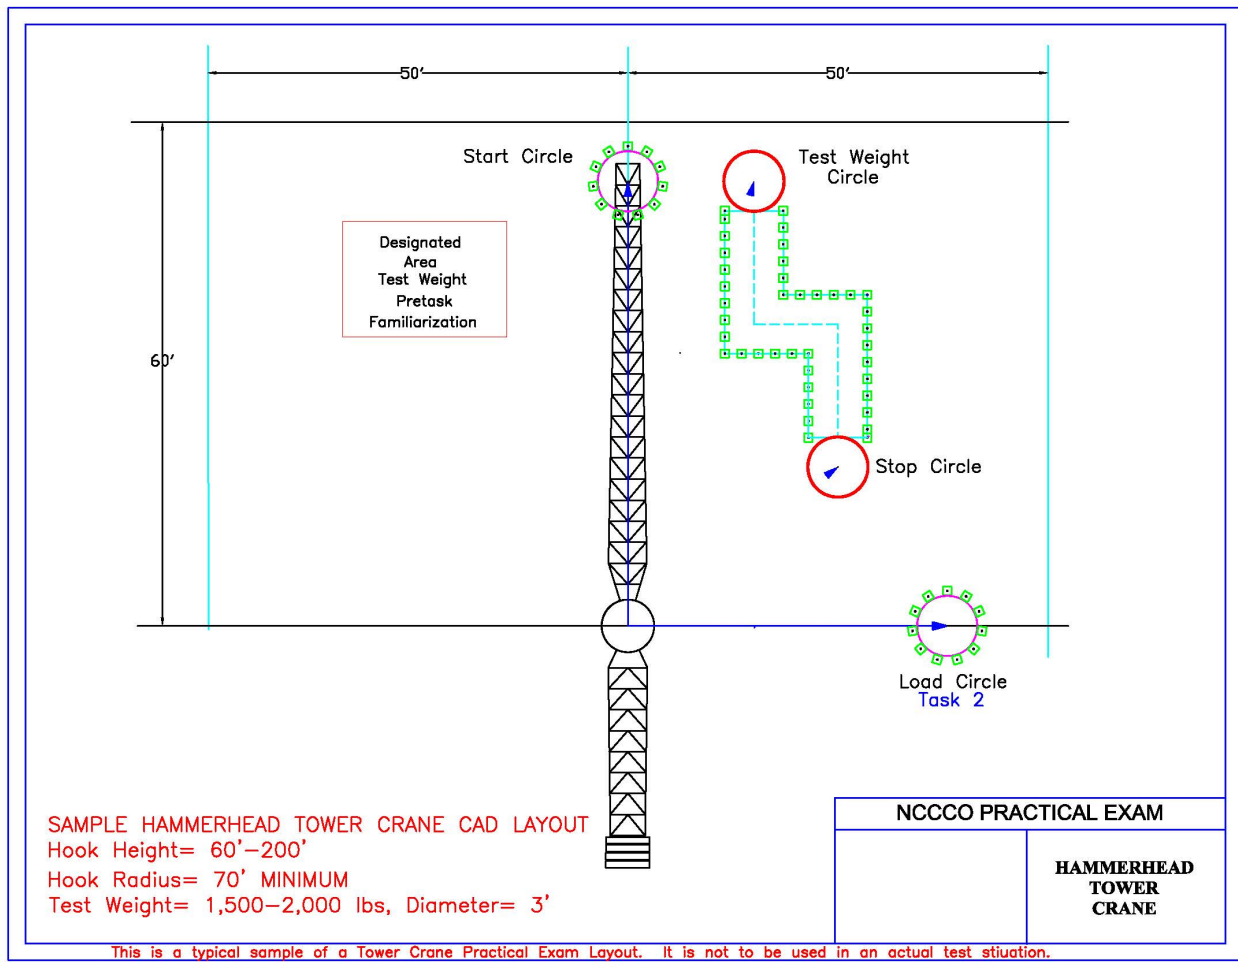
50'

50'

Start Circle

Test Weight Circle

Designated Area Test Weight Pretask Familiarization

60'

Stop Circle

Load Circle
Task 2

SAMPLE HAMMERHEAD TOWER CRANE CAD LAYOUT
Hook Height= 60'–200'
Hook Radius= 70' MINIMUM
Test Weight= 1,500–2,000 lbs, Diameter= 3'

NCCCO PRACTICAL EXAM

HAMMERHEAD TOWER CRANE

This is a typical sample of a Tower Crane Practical Exam Layout. It is not to be used in an actual test stiuation.